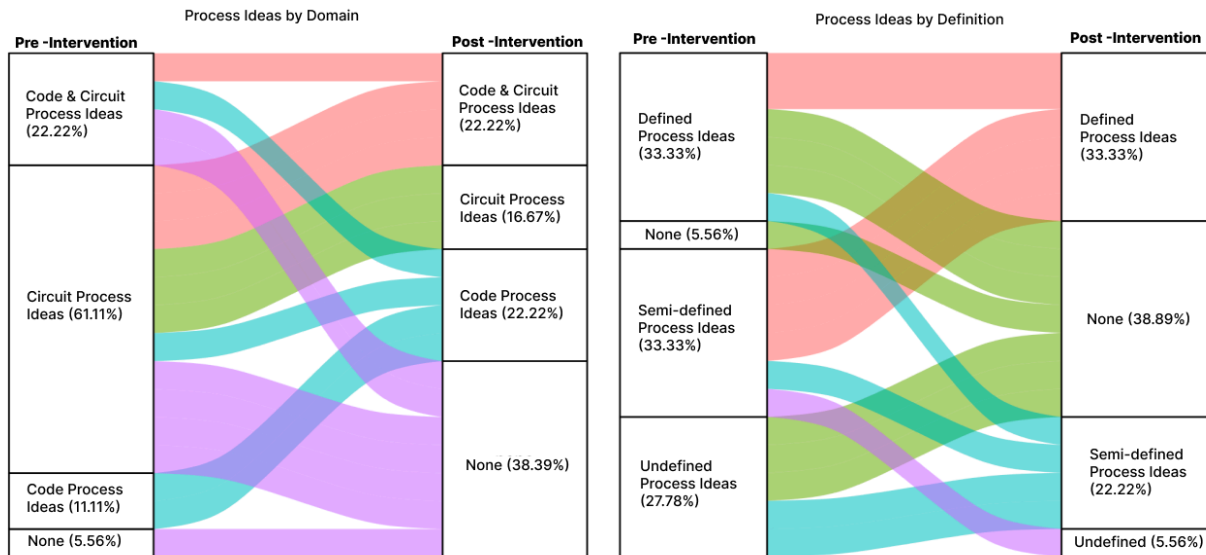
Process Ideas by Domain

Pre -Intervention

Code & Circuit Process Ideas (22.22%)

Circuit Process Ideas (61.11%)

Code Process Ideas (11.11%)

None (5.56%)

Post -Intervention

Code & Circuit Process Ideas (22.22%)

Circuit Process Ideas (16.67%)

Code Process Ideas (22.22%)

None (38.39%)

Process Ideas by Definition

Pre -Intervention

Defined Process Ideas (33.33%)

None (5.56%)

Semi-defined Process Ideas (33.33%)

Undefined Process Ideas (27.78%)

Post -Intervention

Defined Process Ideas (33.33%)

None (38.89%)

Semi-defined Process Ideas (22.22%)

Undefined (5.56%)